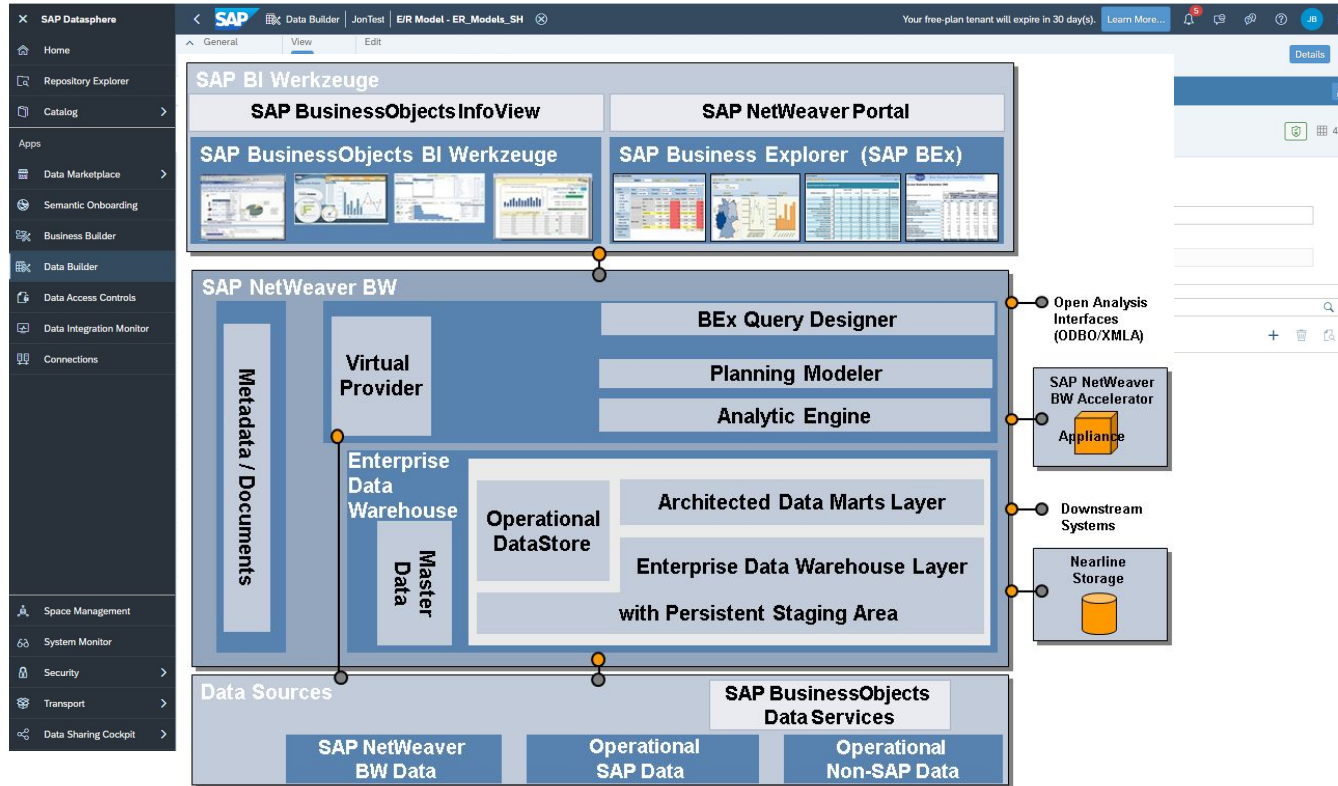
SAP Datasphere
Home
Repository Explorer
Catalog
Apps
Data Marketplace
Semantic Onboarding
Business Builder
Data Builder
Data Access Controls
Data Integration Monitor
Connections
Space Management
System Monitor
Security
Transport
Data Sharing Cockpit

SAP Data Builder | JonTest | E/R Model - ER_Models_SH
Your free-plan tenant will expire in 30 day(s). Learn More...
5
JB
General View Edit
Details

SAP BI Werkzeuge
SAP BusinessObjects InfoView
SAP NetWeaver Portal
SAP BusinessObjects BI Werkzeuge
SAP Business Explorer (SAP BEx)

SAP NetWeaver BW
Metadata / Documents
Virtual Provider
BEx Query Designer
Planning Modeler
Analytic Engine
Enterprise Data Warehouse
Master Data
Operational DataStore
Architected Data Marts Layer
Enterprise Data Warehouse Layer
with Persistent Staging Area

Open Analysis Interfaces (ODBO/XMLA)
SAP NetWeaver BW Accelerator
Appliance
Downstream Systems
Nearline Storage

Data Sources
SAP BusinessObjects Data Services
SAP NetWeaver BW Data
Operational SAP Data
Operational Non-SAP Data